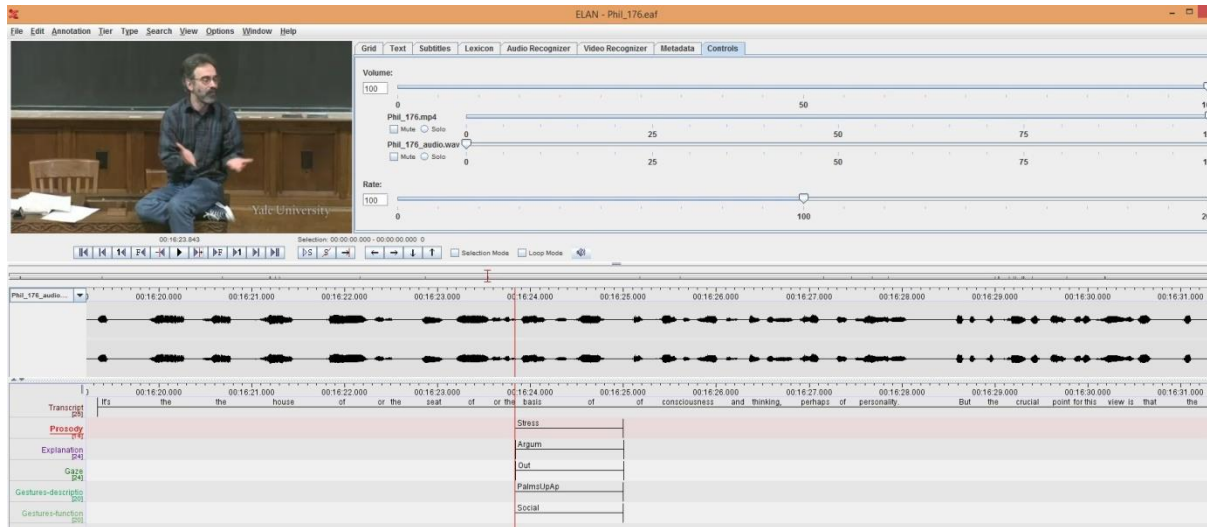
ELAN - Phil_176.eaf

File Edit Annotation Tier Type Search View Options Window Help

Grid Text Subtitles Lexicon Audio Recognizer Video Recognizer Metadata Controls

Volume:
100
0 50 1

Phil_176.mp4
Mute Solo 0 25 50 75 1

Phil_176_audio.wav
Mute Solo 0 25 50 75 1

Rate:
100
0 100 2

Yale University

00:16:23.843
Selection: 00:00:00.000 - 00:00:00.000 0

Selection Mode Loop Mode

Phil_176_audio...
00:16:20.000 00:16:21.000 00:16:22.000 00:16:23.000 00:16:24.000 00:16:25.000 00:16:26.000 00:16:27.000 00:16:28.000 00:16:29.000 00:16:30.000 00:16:31.000

00:16:20.000 00:16:21.000 00:16:22.000 00:16:23.000 00:16:24.000 00:16:25.000 00:16:26.000 00:16:27.000 00:16:28.000 00:16:29.000 00:16:30.000 00:16:31.000

Transcript [25]
It's the the house of or the seat of or the basis of of consciousness and thinking, perhaps of personality. But the crucial point for this view is that the

Prosody [14]
Stress

Explanation [24]
Argum

Gaze [24]
Out

Gestures-descriptio
PalmsUpAp

Gestures-function [20]
Social